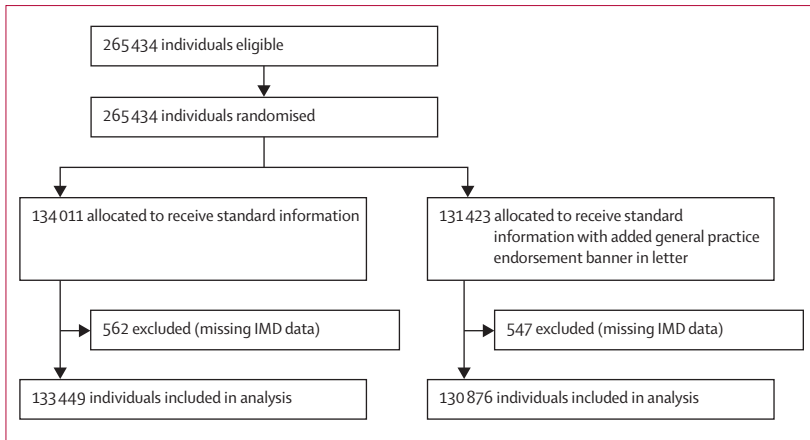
265 434 individuals eligible

265 434 individuals randomised

134 011 allocated to receive standard information

131 423 allocated to receive standard information with added general practice endorsement banner in letter

562 excluded (missing IMD data)

547 excluded (missing IMD data)

133 449 individuals included in analysis

130 876 individuals included in analysis